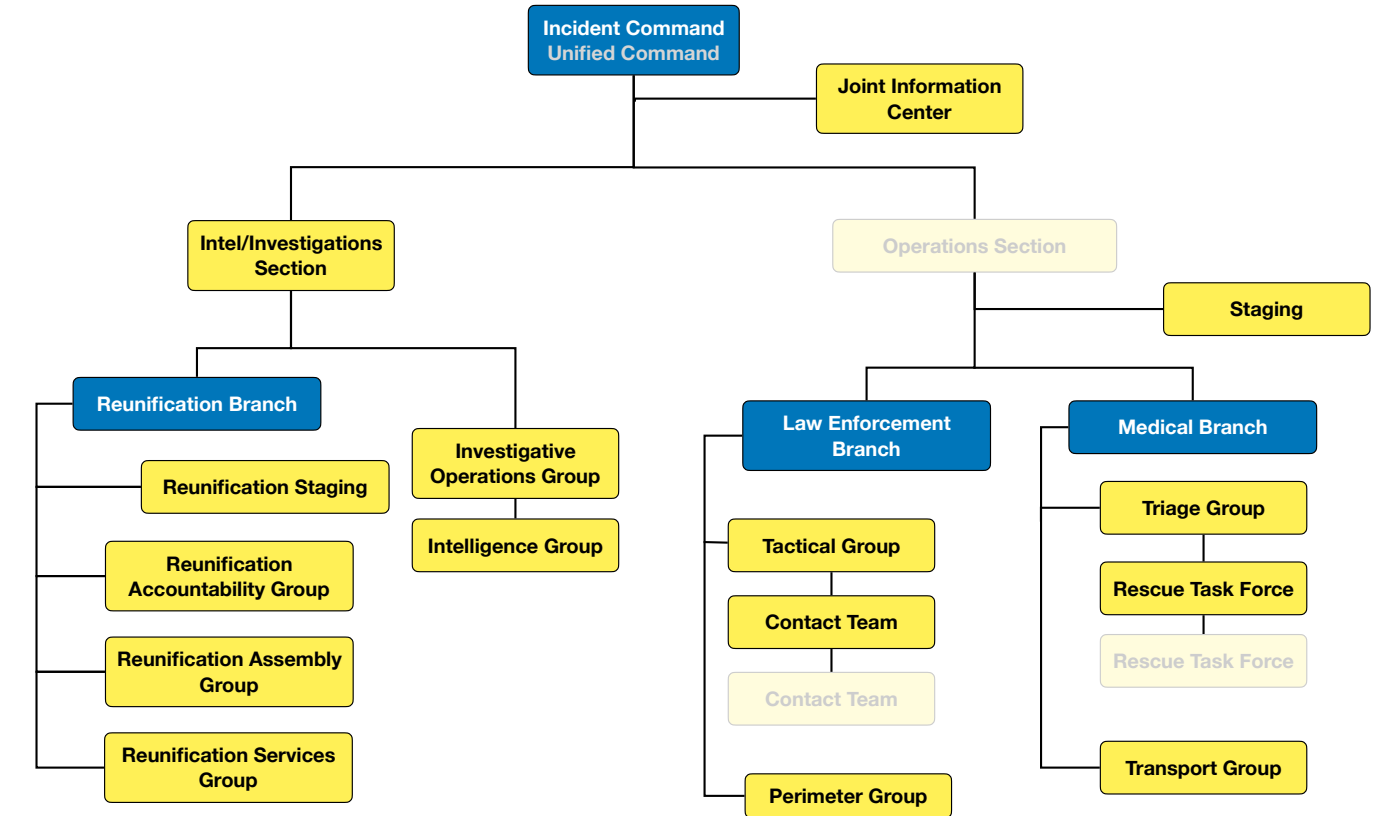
Incident Command
Unified Command

Joint Information Center

Intel/Investigations Section

Operations Section

Staging

Reunification Branch

Reunification Staging

Reunification Accountability Group

Reunification Assembly Group

Reunification Services Group

Investigative Operations Group

Intelligence Group

Law Enforcement Branch

Tactical Group

Contact Team

Contact Team

Perimeter Group

Medical Branch

Triage Group

Rescue Task Force

Rescue Task Force

Transport Group